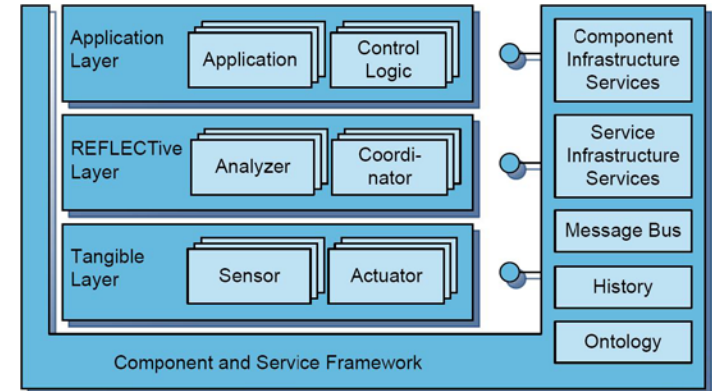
Application Layer

Application

Control Logic

REFLECTive Layer

Analyzer

Coordinator

Tangible Layer

Sensor

Actuator

Component Infrastructure Services

Service Infrastructure Services

Message Bus

History

Ontology

Component and Service Framework